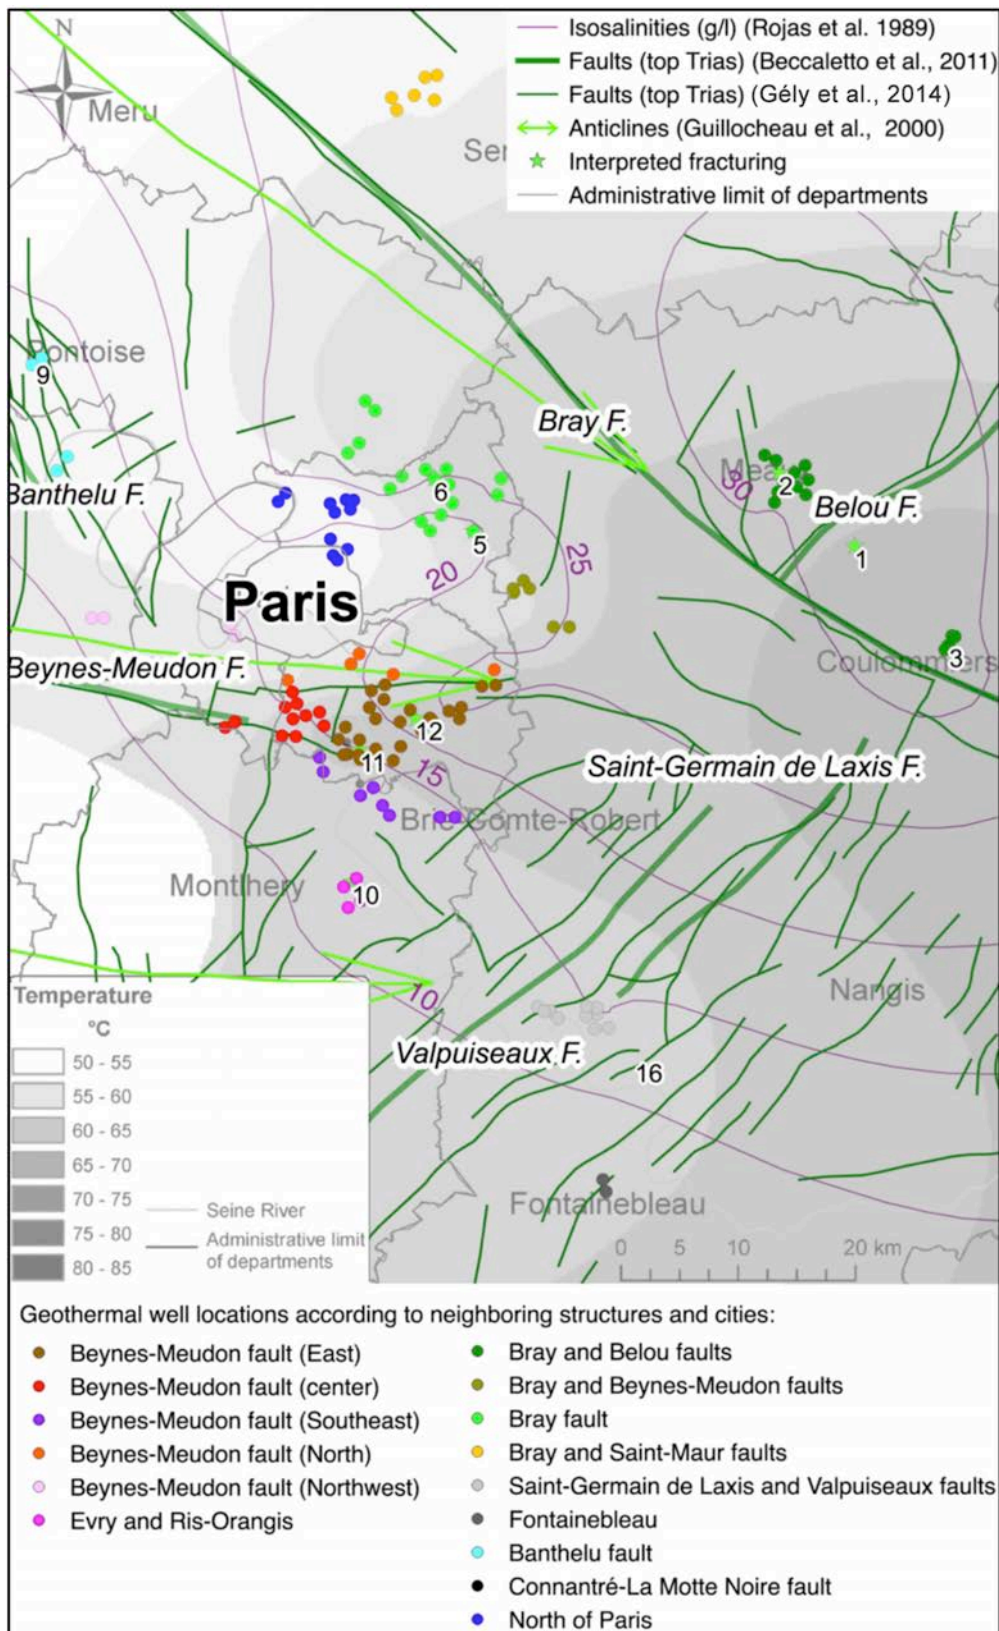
N

Meru

Ser

Isosalinities (g/l) (Rojas et al. 1989)
Faults (top Trias) (Beccaletto et al., 2011)
Faults (top Trias) (Gély et al., 2014)
Anticlines (Guillocheau et al., 2000)
Interpreted fracturing
Administrative limit of departments

Pontoise
9
Banthelu F.
Bray F.
Meaux
30
2
Belou F.
1
6
5
25
20
Paris
Coulommiers
3
Beynes-Meudon F.
12
11
15
Saint-Germain de Laxis F.
Brie-Comte-Robert
Montlhery
10
10
Nangis
Valpuiseaux F.
16
Fontainebleau

Temperature
°C
50 - 55
55 - 60
60 - 65
65 - 70
70 - 75
75 - 80
80 - 85
Seine River
Administrative limit of departments

0 5 10 20 km

Geothermal well locations according to neighboring structures and cities:
Beynes-Meudon fault (East)
Beynes-Meudon fault (center)
Beynes-Meudon fault (Southeast)
Beynes-Meudon fault (North)
Beynes-Meudon fault (Northwest)
Evry and Ris-Orangis
Bray and Belou faults
Bray and Beynes-Meudon faults
Bray fault
Bray and Saint-Maur faults
Saint-Germain de Laxis and Valpuiseaux faults
Fontainebleau
Banthelu fault
Connantré-La Motte Noire fault
North of Paris